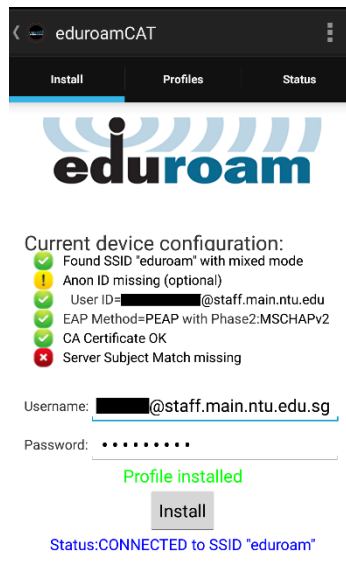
eduroamCAT

Install
Profiles
Status

eduroam

Current device configuration:
Found SSID "eduroam" with mixed mode
Anon ID missing (optional)
User ID=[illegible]@staff.main.ntu.edu
EAP Method=PEAP with Phase2:MSCHAPv2
CA Certificate OK
Server Subject Match missing

Username: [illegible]@staff.main.ntu.edu.sg
Password: •••••••••

Profile installed

Install

Status:CONNECTED to SSID "eduroam"